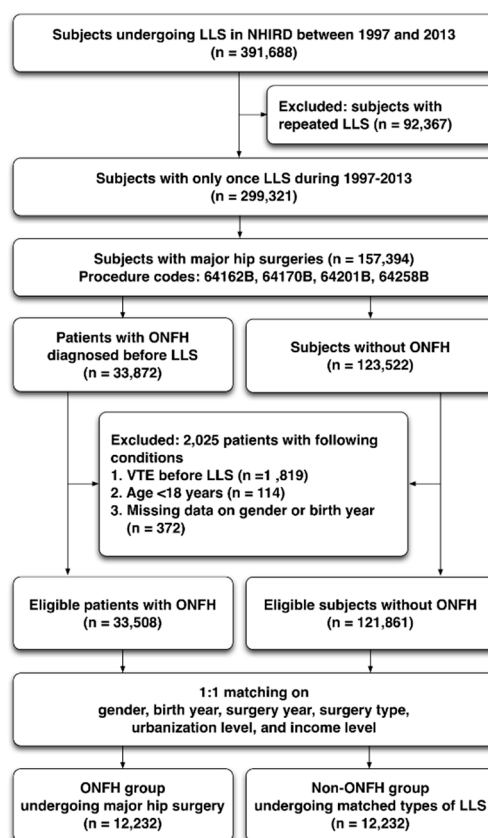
Subjects undergoing LLS in NHIRD between 1997 and 2013
(n = 391,688)

Excluded: subjects with repeated LLS (n = 92,367)

Subjects with only once LLS during 1997-2013
(n = 299,321)

Subjects with major hip surgeries (n = 157,394)
Procedure codes: 64162B, 64170B, 64201B, 64258B

Patients with ONFH diagnosed before LLS
(n = 33,872)

Subjects without ONFH
(n = 123,522)

Excluded: 2,025 patients with following conditions
1. VTE before LLS (n =1 ,819)
2. Age <18 years (n = 114)
3. Missing data on gender or birth year
(n = 372)

Eligible patients with ONFH
(n = 33,508)

Eligible subjects without ONFH
(n = 121,861)

1:1 matching on
gender, birth year, surgery year, surgery type, urbanization level, and income level

ONFH group
undergoing major hip surgery
(n = 12,232)

Non-ONFH group
undergoing matched types of LLS
(n = 12,232)